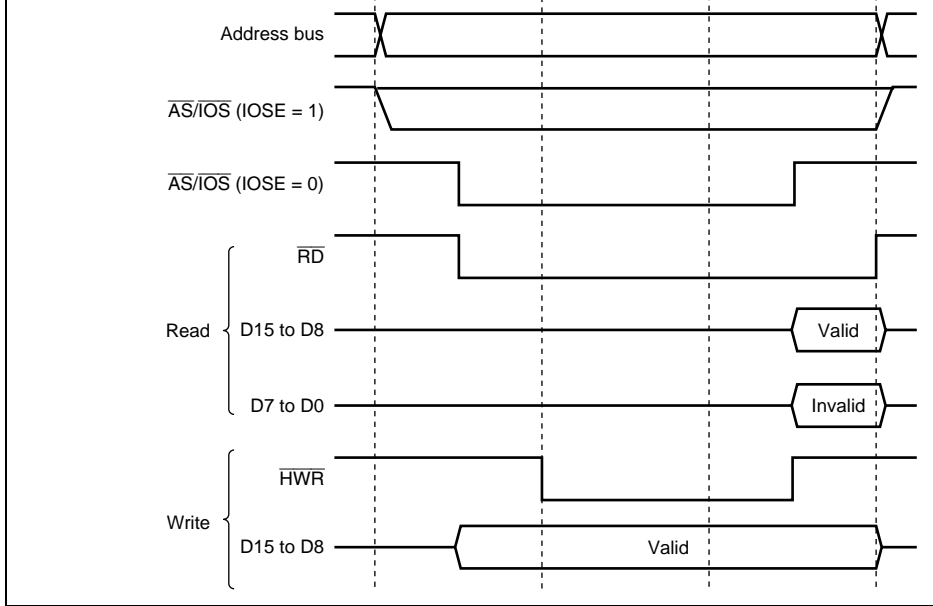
Address bus

$\overline{AS}/\overline{IOS}$ (IOSE = 1)

$\overline{AS}/\overline{IOS}$ (IOSE = 0)

Read

$\overline{RD}$

D15 to D8

Valid

D7 to D0

Invalid

Write

$\overline{HWR}$

D15 to D8

Valid